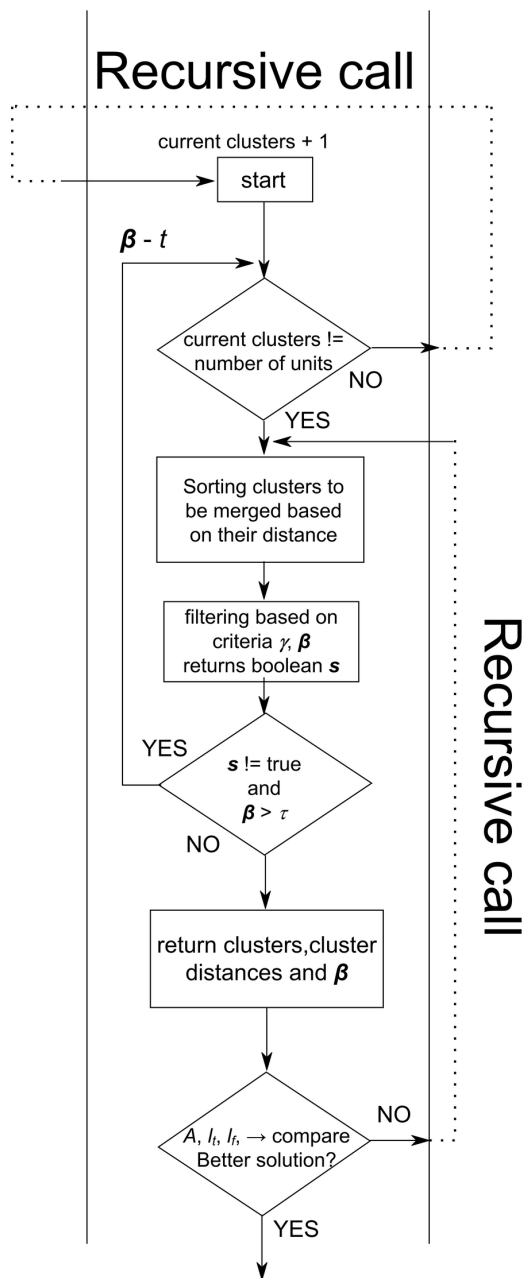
Recursive call

current clusters + 1

start

$\boldsymbol{\beta}$ - $t$

current clusters != number of units

NO

YES

Sorting clusters to be merged based on their distance

filtering based on criteria $\gamma$, $\boldsymbol{\beta}$ returns boolean $\boldsymbol{s}$

Recursive call

YES

$\boldsymbol{s}$ != true and $\boldsymbol{\beta} > \tau$

NO

return clusters,cluster distances and $\boldsymbol{\beta}$

NO

$A$, $I_t$, $I_f$, → compare Better solution?

YES